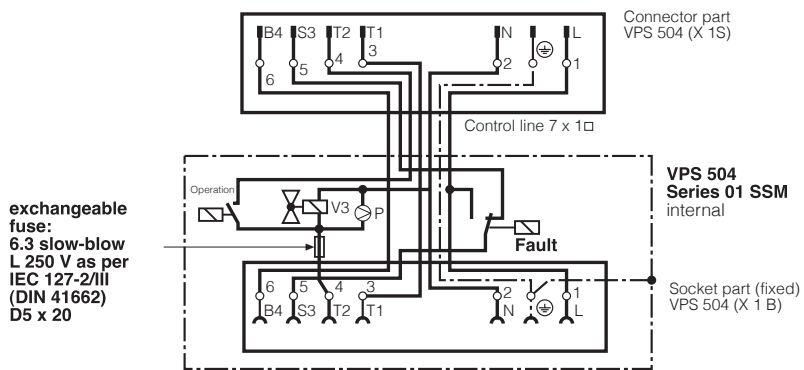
B4 S3 T2 T1 N L
6 5 4 3 2 1

Connector part VPS 504 (X 1S)

Control line 7 x 1□

VPS 504
Series 01 SSM
internal

Operation

V3 P

Fault

exchangeable fuse: 6.3 slow-blow L 250 V as per IEC 127-2/III (DIN 41662) D5 x 20

6 5 4 3 2 1
B4 S3 T2 T1 N L

Socket part (fixed) VPS 504 (X 1 B)